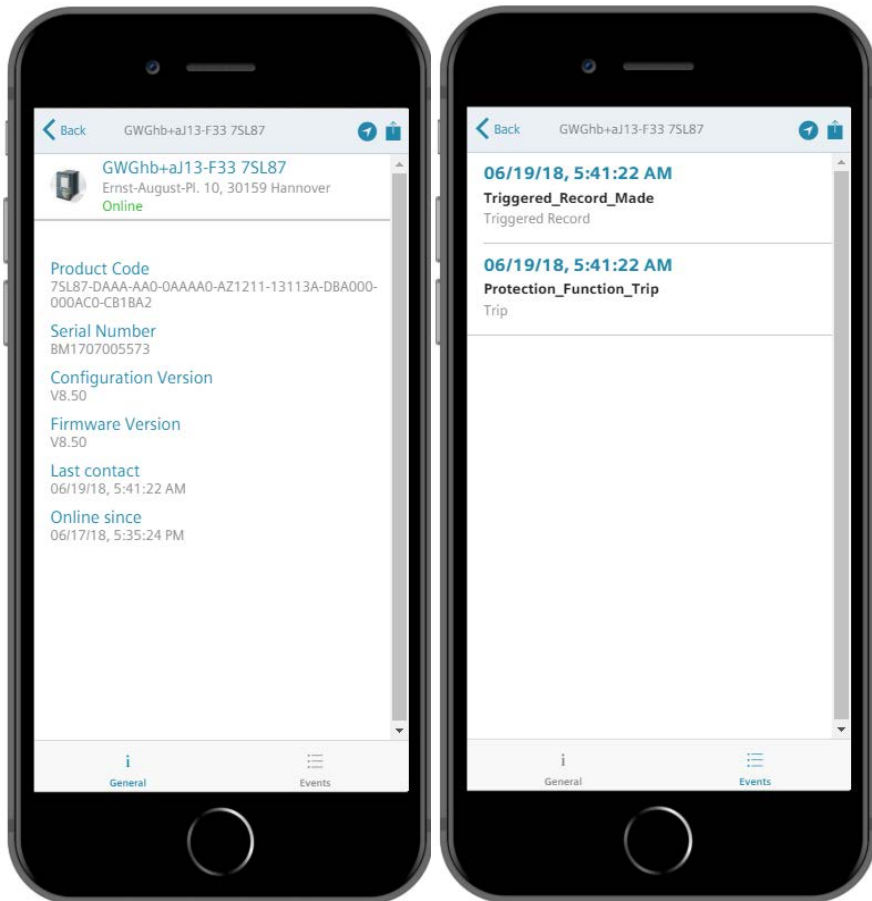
Back GWGhb+aJ13-F33 7SL87

GWGhb+aJ13-F33 7SL87
Ernst-August-Pl. 10, 30159 Hannover
Online

Product Code
7SL87-DAAA-AA0-0AAAA0-AZ1211-13113A-DBA000-000AC0-CB1BA2

Serial Number
BM1707005573

Configuration Version
V8.50

Firmware Version
V8.50

Last contact
06/19/18, 5:41:22 AM

Online since
06/17/18, 5:35:24 PM

i
General

Events

Back GWGhb+aJ13-F33 7SL87

06/19/18, 5:41:22 AM
Triggered_Record_Made
Triggered Record

06/19/18, 5:41:22 AM
Protection_Function_Trip
Trip

i
General

Events